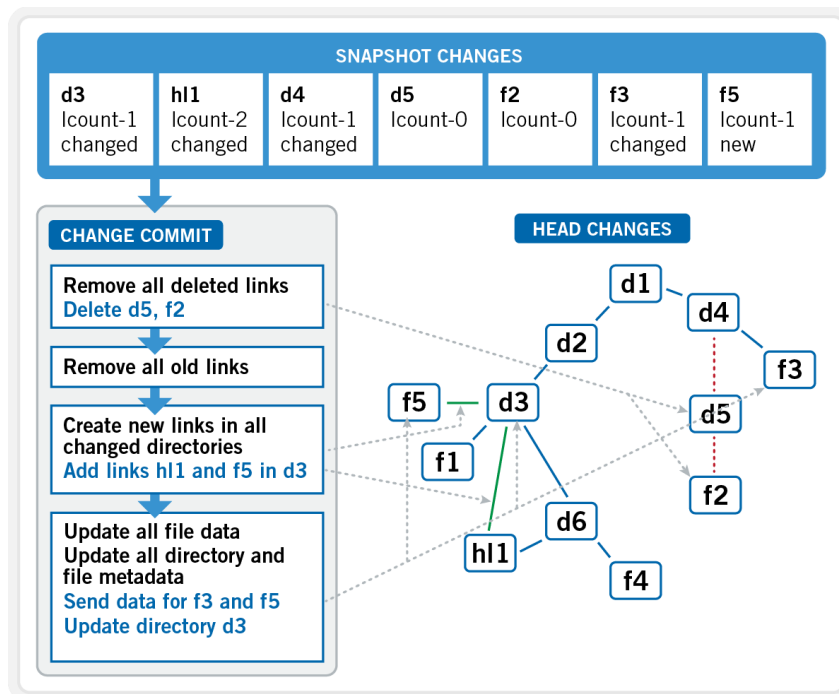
SNAPSHOT CHANGES

| d3 | hl1 | d4 | d5 | f2 | f3 | f5 |
|---|---|---|---|---|---|---|
| lcount-1 changed | lcount-2 changed | lcount-1 changed | lcount-0 | lcount-0 | lcount-1 changed | lcount-1 new |

CHANGE COMMIT

Remove all deleted links
Delete d5, f2

Remove all old links

Create new links in all changed directories
Add links hl1 and f5 in d3

Update all file data
Update all directory and file metadata
Send data for f3 and f5
Update directory d3

HEAD CHANGES

d1
d4
d2
f3
f5
d3
d5
f1
f2
d6
hl1
f4